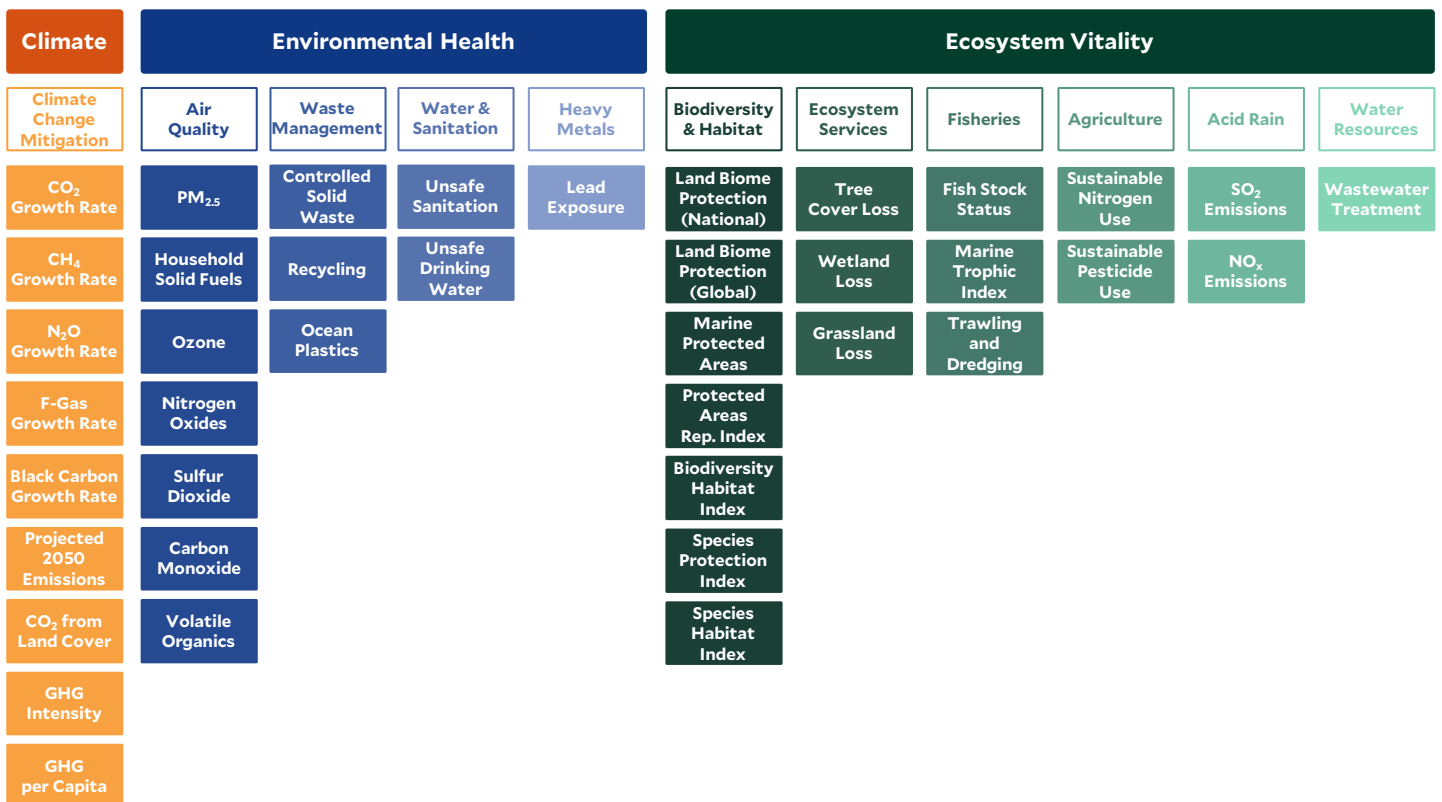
Climate

Climate Change Mitigation

$CO_2$ Growth Rate

$CH_4$ Growth Rate

$N_2O$ Growth Rate

F-Gas Growth Rate

Black Carbon Growth Rate

Projected 2050 Emissions

$CO_2$ from Land Cover

GHG Intensity

GHG per Capita

Environmental Health

Air Quality

$PM_{2.5}$

Household Solid Fuels

Ozone

Nitrogen Oxides

Sulfur Dioxide

Carbon Monoxide

Volatile Organics

Waste Management

Controlled Solid Waste

Recycling

Ocean Plastics

Water & Sanitation

Unsafe Sanitation

Unsafe Drinking Water

Heavy Metals

Lead Exposure

Ecosystem Vitality

Biodiversity & Habitat

Land Biome Protection (National)

Land Biome Protection (Global)

Marine Protected Areas

Protected Areas Rep. Index

Biodiversity Habitat Index

Species Protection Index

Species Habitat Index

Ecosystem Services

Tree Cover Loss

Wetland Loss

Grassland Loss

Fisheries

Fish Stock Status

Marine Trophic Index

Trawling and Dredging

Agriculture

Sustainable Nitrogen Use

Sustainable Pesticide Use

Acid Rain

$SO_2$ Emissions

$NO_x$ Emissions

Water Resources

Wastewater Treatment